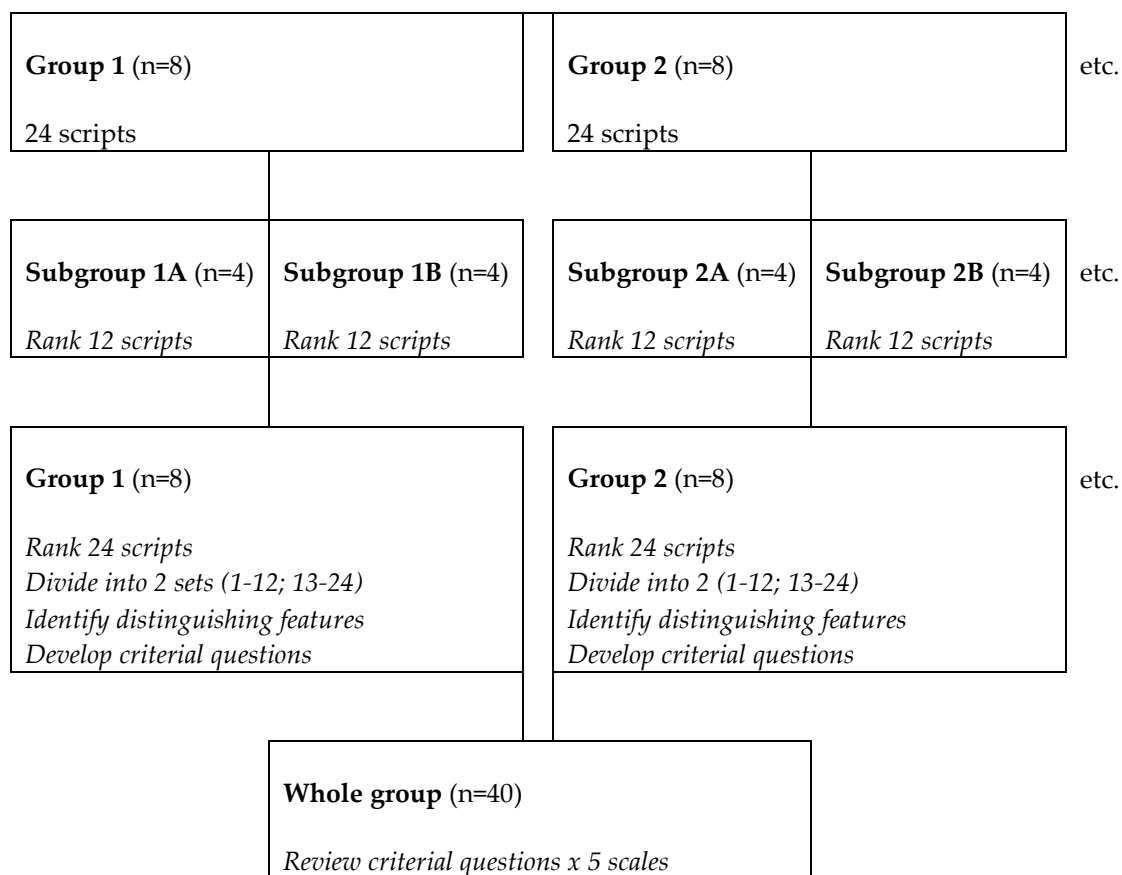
**Group 1** (n=8)

24 scripts

**Group 2** (n=8)

24 scripts

etc.

**Subgroup 1A** (n=4)

*Rank 12 scripts*

**Subgroup 1B** (n=4)

*Rank 12 scripts*

**Subgroup 2A** (n=4)

*Rank 12 scripts*

**Subgroup 2B** (n=4)

*Rank 12 scripts*

etc.

**Group 1** (n=8)

*Rank 24 scripts*
*Divide into 2 sets (1-12; 13-24)*
*Identify distinguishing features*
*Develop criterial questions*

**Group 2** (n=8)

*Rank 24 scripts*
*Divide into 2 (1-12; 13-24)*
*Identify distinguishing features*
*Develop criterial questions*

etc.

**Whole group** (n=40)

*Review criterial questions x 5 scales*